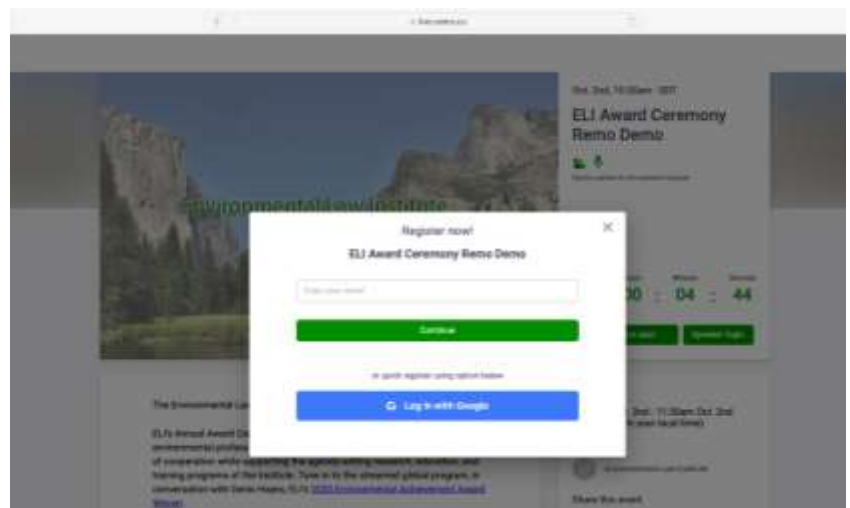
Oct. 2nd, 10:00am - EDT

ELI Award Ceremony Remo Demo

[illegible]

Environmental Law Institute

Register now!

ELI Award Ceremony Remo Demo

Enter your email

Continue

or quick register using option below

Log in with Google

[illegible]

00 : 04 : 44

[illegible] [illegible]

The Environmental La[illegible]

ELI's Annual Award D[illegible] environmental profes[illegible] of cooperation while supporting the agenda-setting research, education, and training programs of the Institute. Tune in to the streamed global program, in conversation with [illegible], ELI's 2020 Environmental Achievement Award Winner.

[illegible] 2nd - 11:30am Oct. 2nd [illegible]

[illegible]

Share this event